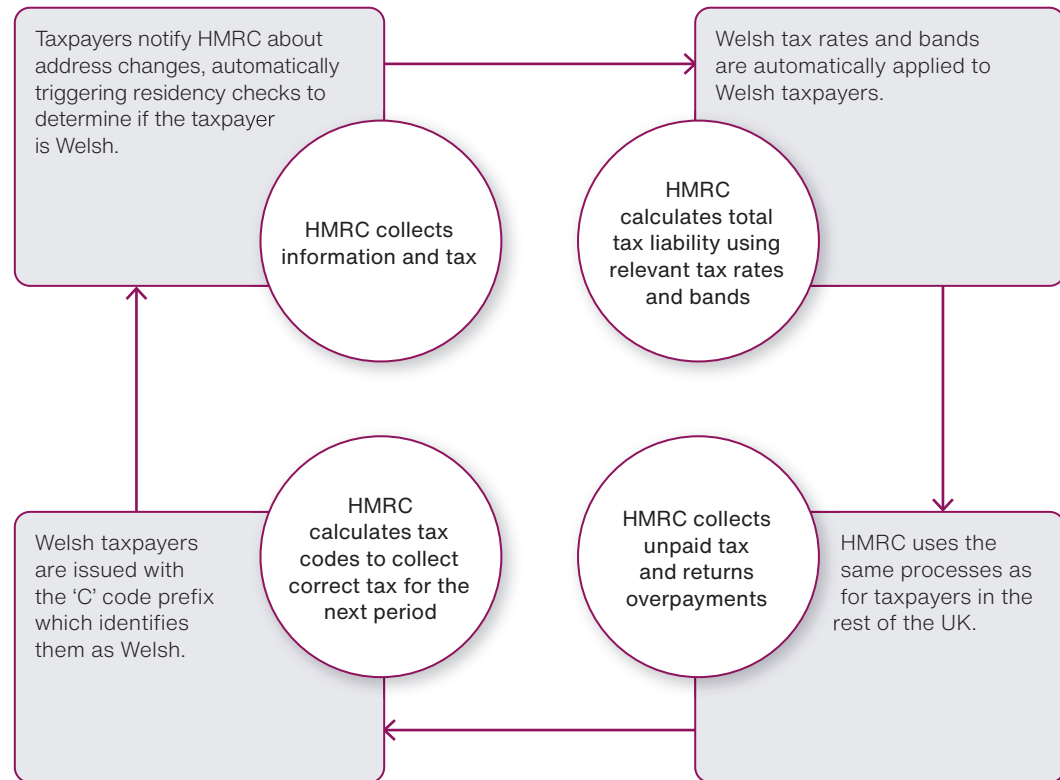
Taxpayers notify HMRC about address changes, automatically triggering residency checks to determine if the taxpayer is Welsh.

HMRC collects information and tax

Welsh tax rates and bands are automatically applied to Welsh taxpayers.

HMRC calculates total tax liability using relevant tax rates and bands

Welsh taxpayers are issued with the ‘C’ code prefix which identifies them as Welsh.

HMRC calculates tax codes to collect correct tax for the next period

HMRC collects unpaid tax and returns overpayments

HMRC uses the same processes as for taxpayers in the rest of the UK.